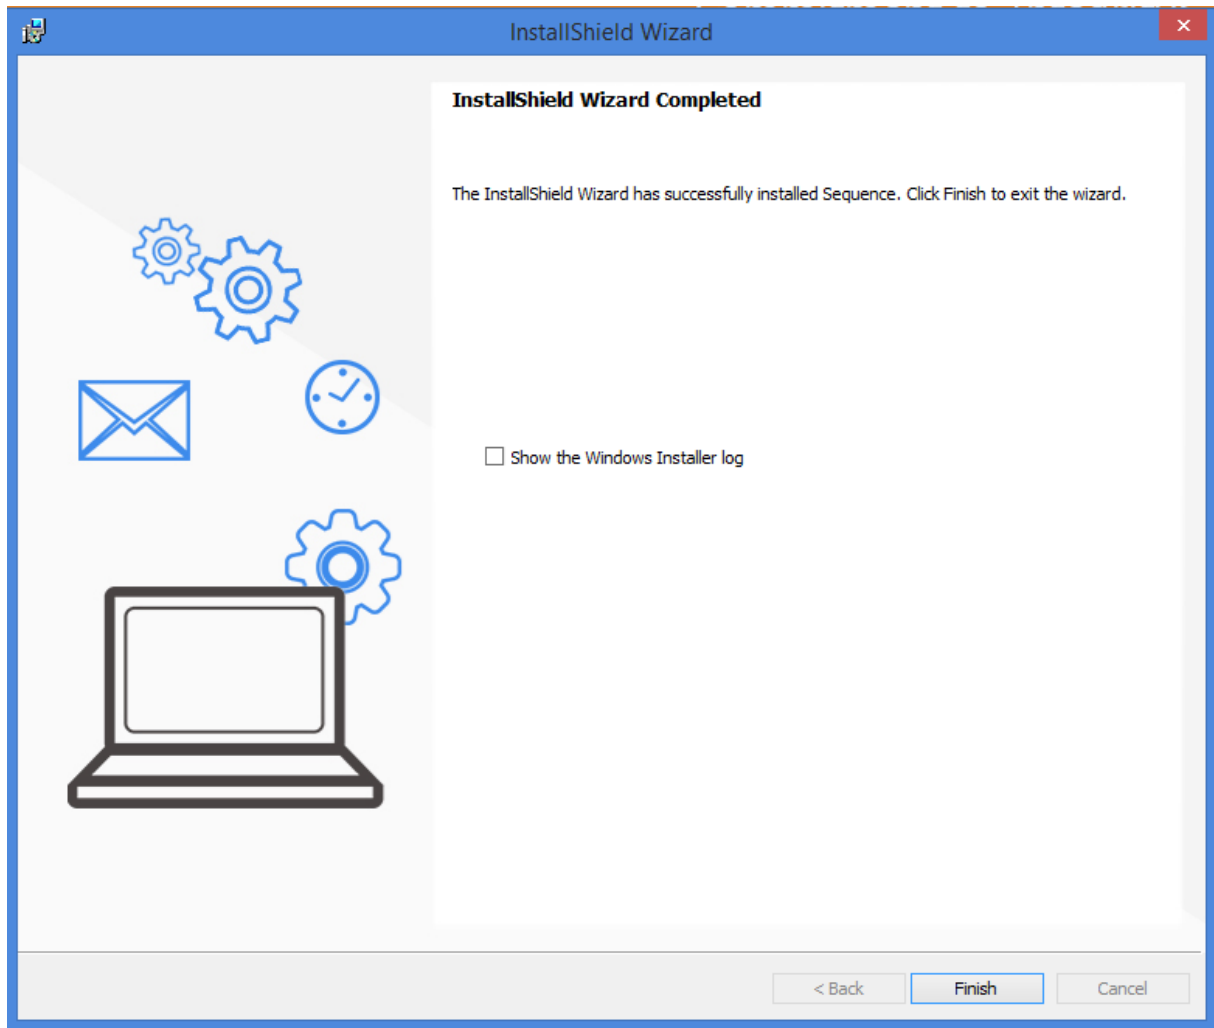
InstallShield Wizard

InstallShield Wizard Completed

The InstallShield Wizard has successfully installed Sequence. Click Finish to exit the wizard.

Show the Windows Installer log

< Back

Finish

Cancel